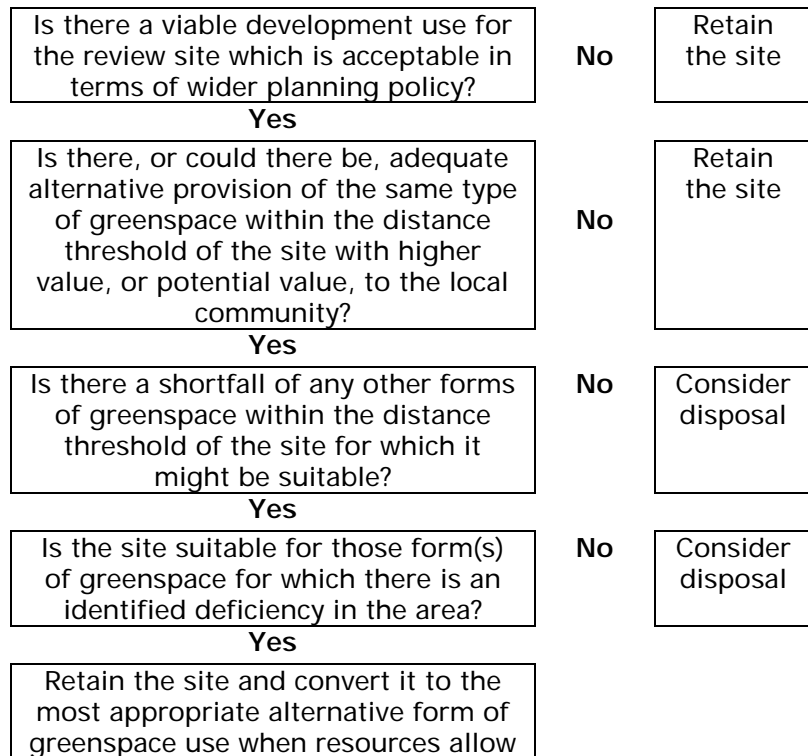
Is there a viable development use for the review site which is acceptable in terms of wider planning policy?

No

Retain the site

Yes

Is there, or could there be, adequate alternative provision of the same type of greenspace within the distance threshold of the site with higher value, or potential value, to the local community?

No

Retain the site

Yes

Is there a shortfall of any other forms of greenspace within the distance threshold of the site for which it might be suitable?

No

Consider disposal

Yes

Is the site suitable for those form(s) of greenspace for which there is an identified deficiency in the area?

No

Consider disposal

Yes

Retain the site and convert it to the most appropriate alternative form of greenspace use when resources allow